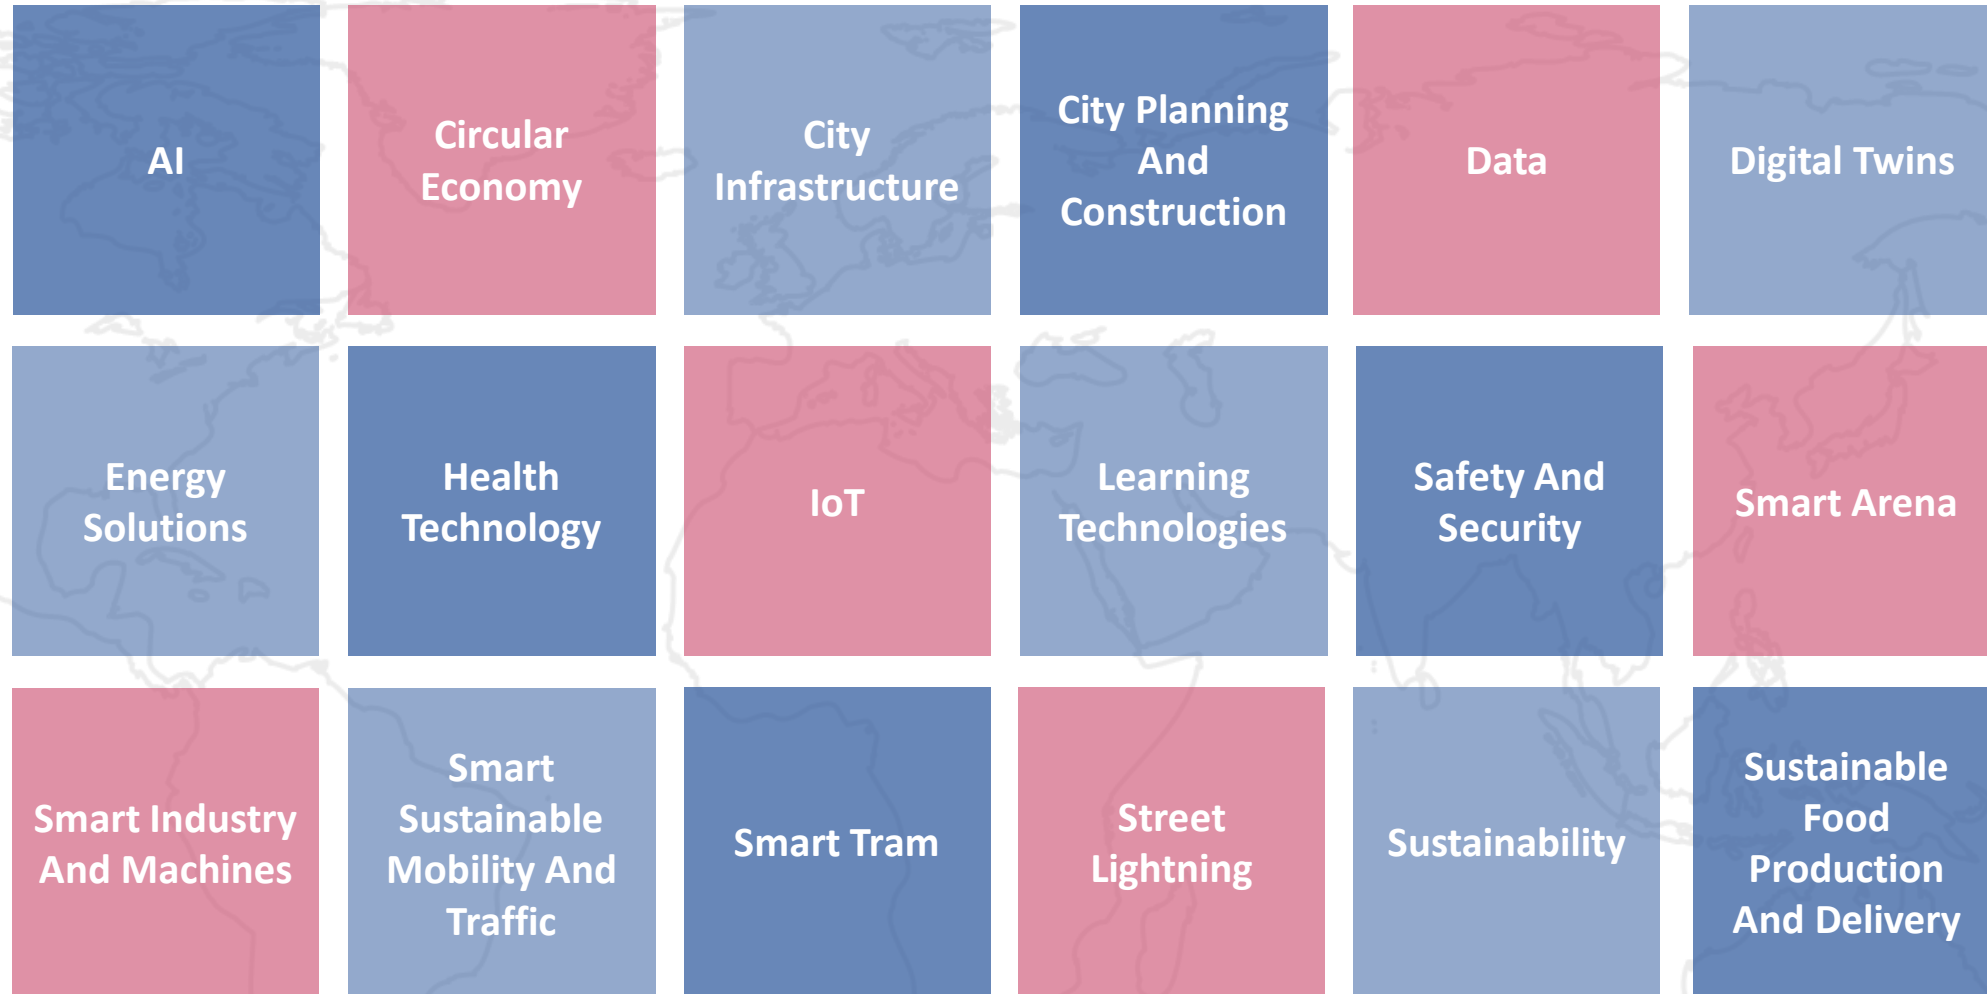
AI

Circular Economy

City Infrastructure

City Planning And Construction

Data

Digital Twins

Energy Solutions

Health Technology

IoT

Learning Technologies

Safety And Security

Smart Arena

Smart Industry And Machines

Smart Sustainable Mobility And Traffic

Smart Tram

Street Lightning

Sustainability

Sustainable Food Production And Delivery